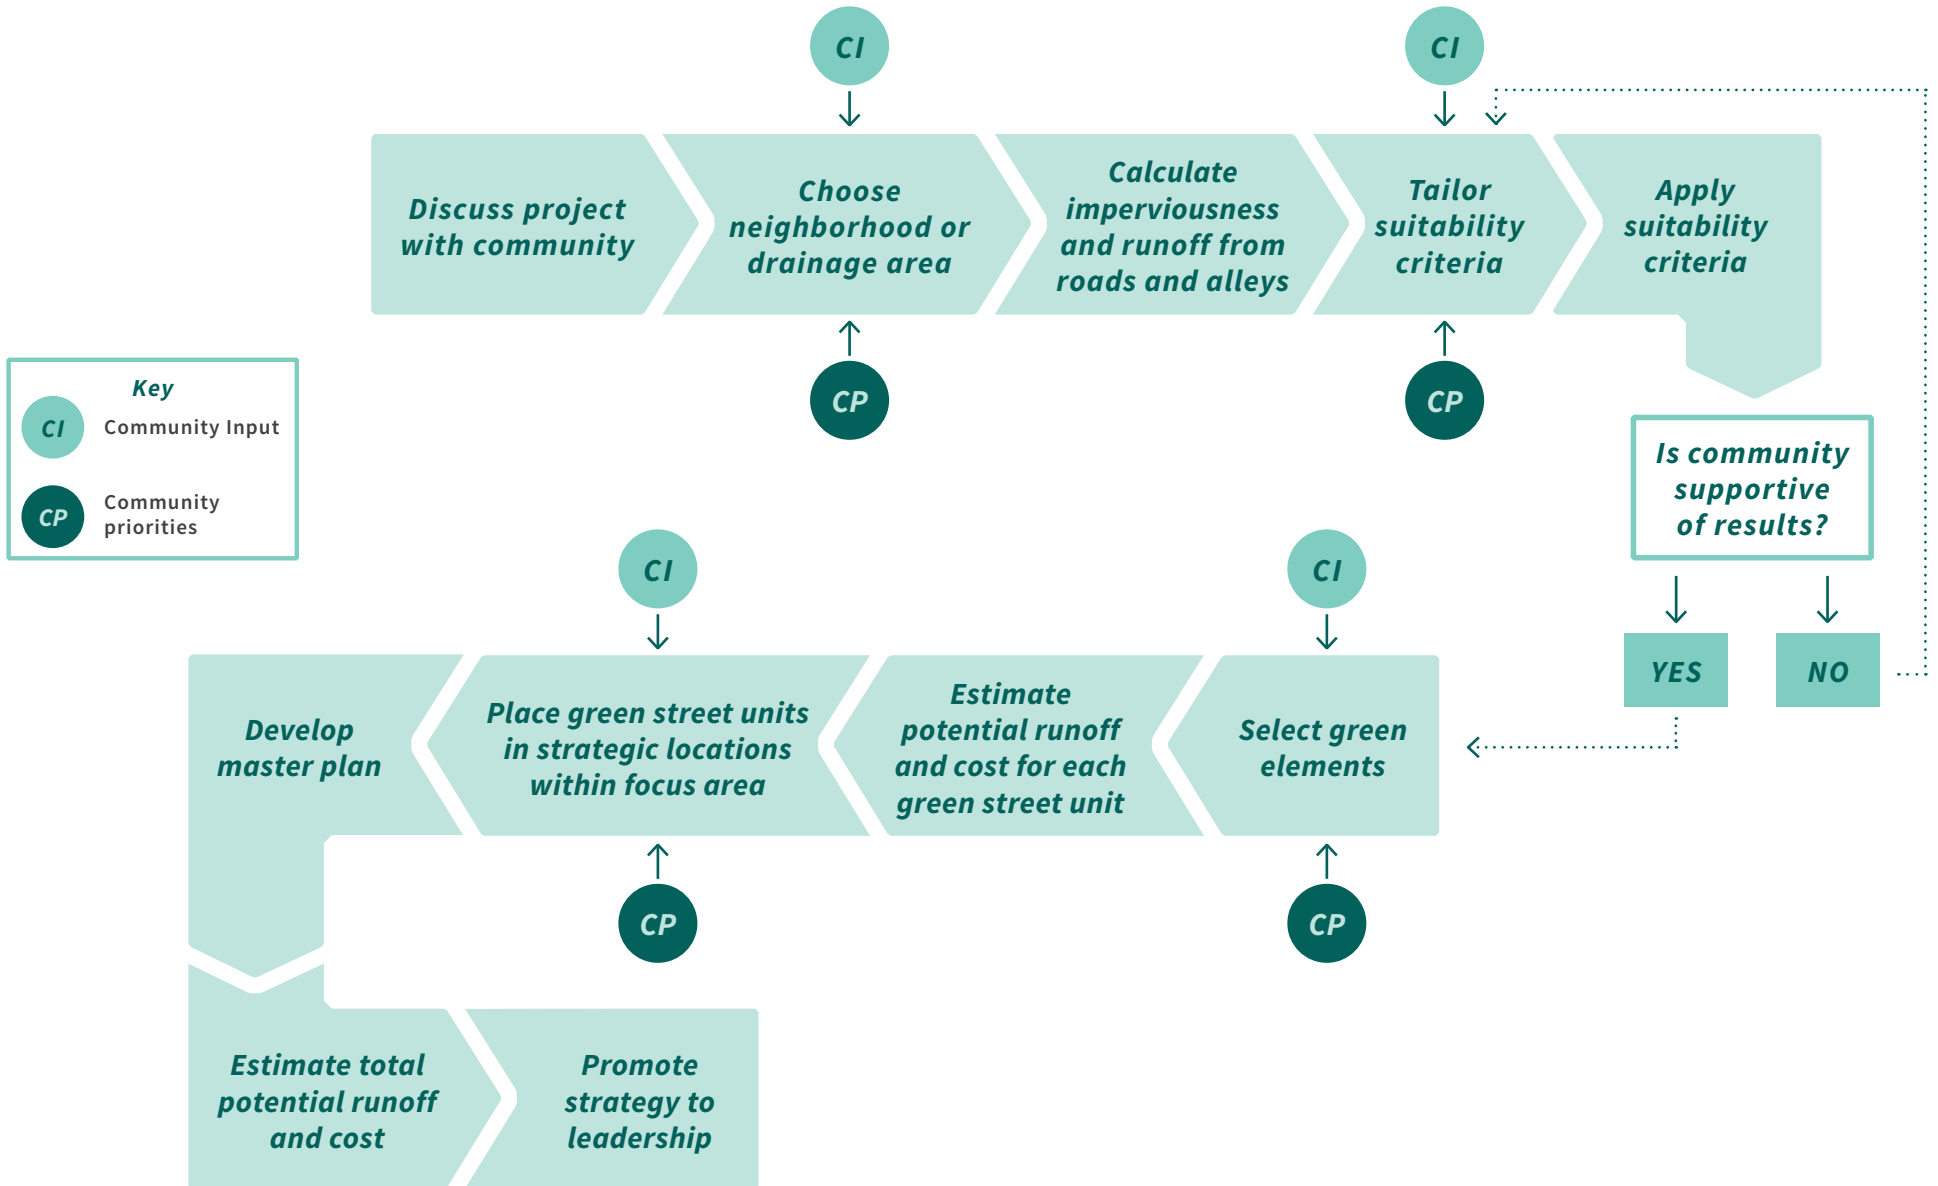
CI

CI

Discuss project with community

Choose neighborhood or drainage area

Calculate imperviousness and runoff from roads and alleys

Tailor suitability criteria

Apply suitability criteria

CP

CP

Key

CI Community Input

CP Community priorities

Is community supportive of results?

YES

NO

CI

CI

Develop master plan

Place green street units in strategic locations within focus area

Estimate potential runoff and cost for each green street unit

Select green elements

CP

CP

Estimate total potential runoff and cost

Promote strategy to leadership